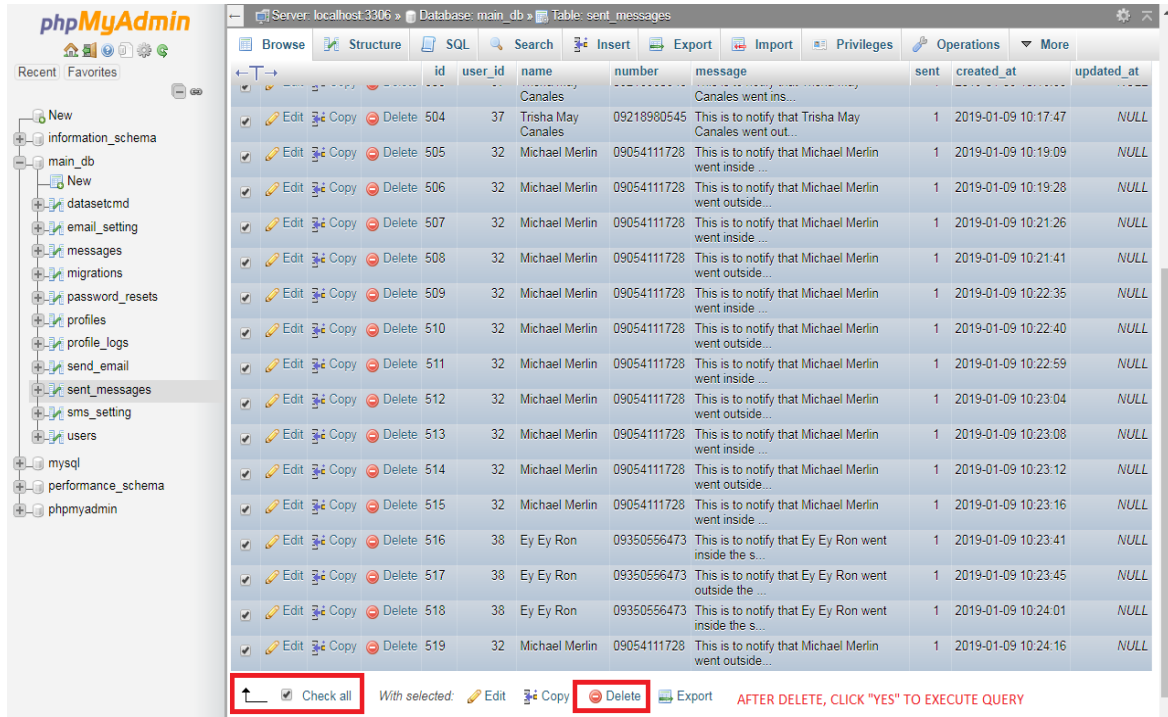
phpMyAdmin

Recent Favorites

New
information_schema
main_db
New
datasetcmd
email_setting
messages
migrations
password_resets
profiles
profile_logs
send_email
sent_messages
sms_setting
users
mysql
performance_schema
phpmyadmin

Server: localhost:3306 » Database: main_db » Table: sent_messages

Browse Structure SQL Search Insert Export Import Privileges Operations More

| | | id | user_id | name | number | message | sent | created_at | updated_at |
|---|---|---|---|---|---|---|---|---|---|
| | Edit Copy Delete | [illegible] | | Canales | | Canales went ins... | | | |
| | Edit Copy Delete | 504 | 37 | Trisha May Canales | 09218980545 | This is to notify that Trisha May Canales went out... | 1 | 2019-01-09 10:17:47 | NULL |
| | Edit Copy Delete | 505 | 32 | Michael Merlin | 09054111728 | This is to notify that Michael Merlin went inside ... | 1 | 2019-01-09 10:19:09 | NULL |
| | Edit Copy Delete | 506 | 32 | Michael Merlin | 09054111728 | This is to notify that Michael Merlin went outside... | 1 | 2019-01-09 10:19:28 | NULL |
| | Edit Copy Delete | 507 | 32 | Michael Merlin | 09054111728 | This is to notify that Michael Merlin went inside ... | 1 | 2019-01-09 10:21:26 | NULL |
| | Edit Copy Delete | 508 | 32 | Michael Merlin | 09054111728 | This is to notify that Michael Merlin went outside... | 1 | 2019-01-09 10:21:41 | NULL |
| | Edit Copy Delete | 509 | 32 | Michael Merlin | 09054111728 | This is to notify that Michael Merlin went inside ... | 1 | 2019-01-09 10:22:35 | NULL |
| | Edit Copy Delete | 510 | 32 | Michael Merlin | 09054111728 | This is to notify that Michael Merlin went outside... | 1 | 2019-01-09 10:22:40 | NULL |
| | Edit Copy Delete | 511 | 32 | Michael Merlin | 09054111728 | This is to notify that Michael Merlin went inside ... | 1 | 2019-01-09 10:22:59 | NULL |
| | Edit Copy Delete | 512 | 32 | Michael Merlin | 09054111728 | This is to notify that Michael Merlin went outside... | 1 | 2019-01-09 10:23:04 | NULL |
| | Edit Copy Delete | 513 | 32 | Michael Merlin | 09054111728 | This is to notify that Michael Merlin went inside ... | 1 | 2019-01-09 10:23:08 | NULL |
| | Edit Copy Delete | 514 | 32 | Michael Merlin | 09054111728 | This is to notify that Michael Merlin went outside... | 1 | 2019-01-09 10:23:12 | NULL |
| | Edit Copy Delete | 515 | 32 | Michael Merlin | 09054111728 | This is to notify that Michael Merlin went inside ... | 1 | 2019-01-09 10:23:16 | NULL |
| | Edit Copy Delete | 516 | 38 | Ey Ey Ron | 09350556473 | This is to notify that Ey Ey Ron went inside the s... | 1 | 2019-01-09 10:23:41 | NULL |
| | Edit Copy Delete | 517 | 38 | Ey Ey Ron | 09350556473 | This is to notify that Ey Ey Ron went outside the ... | 1 | 2019-01-09 10:23:45 | NULL |
| | Edit Copy Delete | 518 | 38 | Ey Ey Ron | 09350556473 | This is to notify that Ey Ey Ron went inside the s... | 1 | 2019-01-09 10:24:01 | NULL |
| | Edit Copy Delete | 519 | 32 | Michael Merlin | 09054111728 | This is to notify that Michael Merlin went outside... | 1 | 2019-01-09 10:24:16 | NULL |

Check all With selected: Edit Copy Delete Export AFTER DELETE, CLICK "YES" TO EXECUTE QUERY